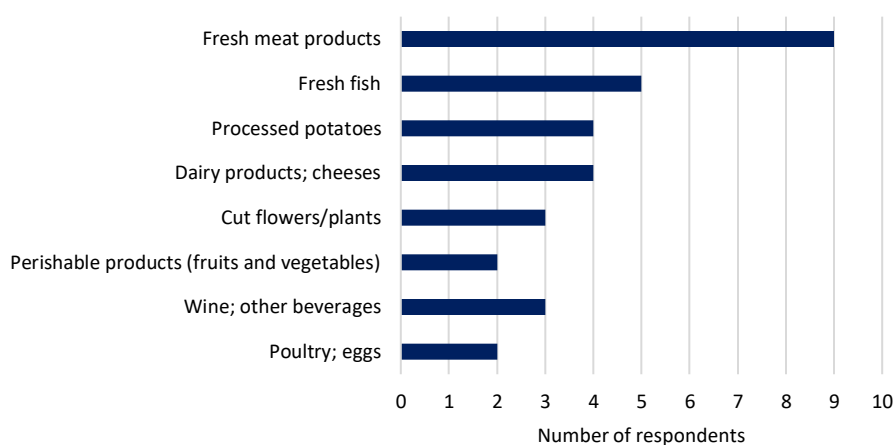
Fresh meat products
Fresh fish
Processed potatoes
Dairy products; cheeses
Cut flowers/plants
Perishable products (fruits and vegetables)
Wine; other beverages
Poultry; eggs

0 1 2 3 4 5 6 7 8 9 10
Number of respondents